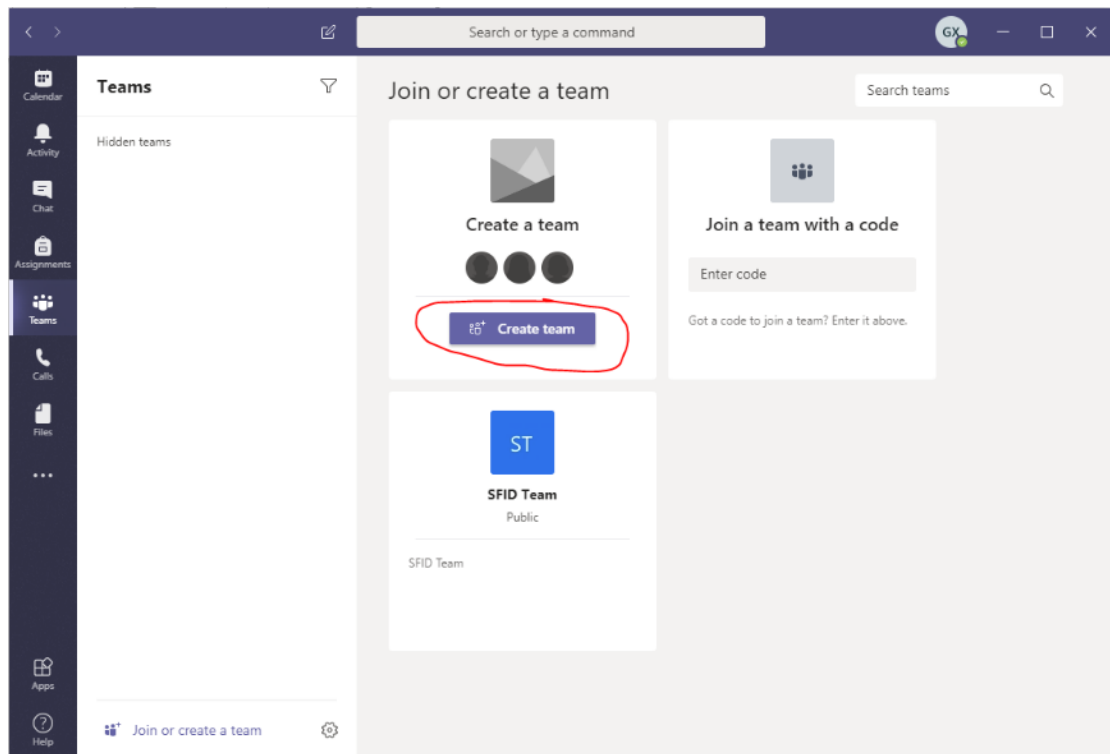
Search or type a command

GX

Calendar

Activity

Chat

Assignments

Teams

Calls

Files

...

Apps

Help

Teams

Hidden teams

Join or create a team

Join or create a team

Search teams

Create a team

Create team

Join a team with a code

Enter code

Got a code to join a team? Enter it above.

ST

SFID Team

Public

SFID Team